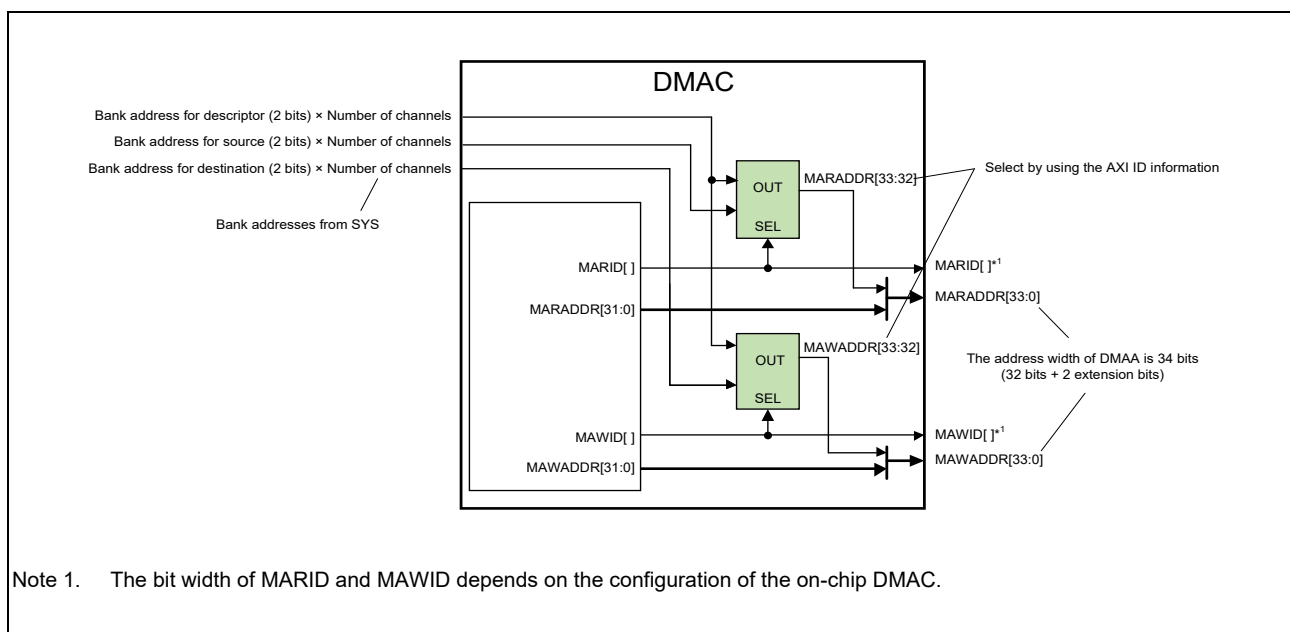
DMAC

Bank address for descriptor (2 bits) × Number of channels

Bank address for source (2 bits) × Number of channels

Bank address for destination (2 bits) × Number of channels

Bank addresses from SYS

OUT

SEL

MARADDR[33:32]

Select by using the AXI ID information

MARID[ ]

MARID[ ]$^{*1}$

MARADDR[31:0]

MARADDR[33:0]

OUT

SEL

MAWADDR[33:32]

The address width of DMAA is 34 bits (32 bits + 2 extension bits)

MAWID[ ]

MAWID[ ]$^{*1}$

MAWADDR[31:0]

MAWADDR[33:0]

Note 1. The bit width of MARID and MAWID depends on the configuration of the on-chip DMAC.